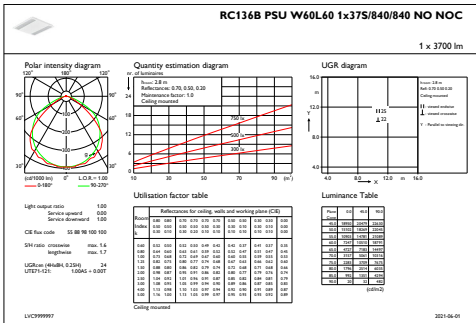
RC136B PSU W60L60 1x37S/840/840 NO NOC

1 x 3700 lm

Polar intensity diagram

120° 180° 120°

90° 90°

60° 60°

30° 0° 30°

(cd/1000 lm) 0 L.O.R. = 1.00

0-180° 90-270°

Quantity estimation diagram

nr. of luminaires

Room: 2.8 m
Reflectances: 0.70, 0.50, 0.20
Maintenance factor: 1.0
Ceiling mounted

750 lx
500 lx
300 lx

10 30 50 70 90 (m²)

UGR diagram

16.0

Room: 2.8 m
Refl: 0.70 0.50 0.20
Ceiling mounted
crosswise view
endwise view
Y - Parallel to viewing dir.

H25
22

4.0 8.0 12.0 m 16.0

Light output ratio 1.00
Service upward 0.00
Service downward 1.00

CIE flux code 55 88 98 100 100

S/H ratio crosswise max. 1.6
endwise max. 1.7

UGRcen (4H8H, 0.204) 24
UTE71-121: 1.00A5 + 0.00T

Utilisation factor table

Reflectances for ceiling, walls and working plane (CIE)

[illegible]

Ceiling mounted

Luminance Table

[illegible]

(cd/m2)

LVC9999997

2021-06-01